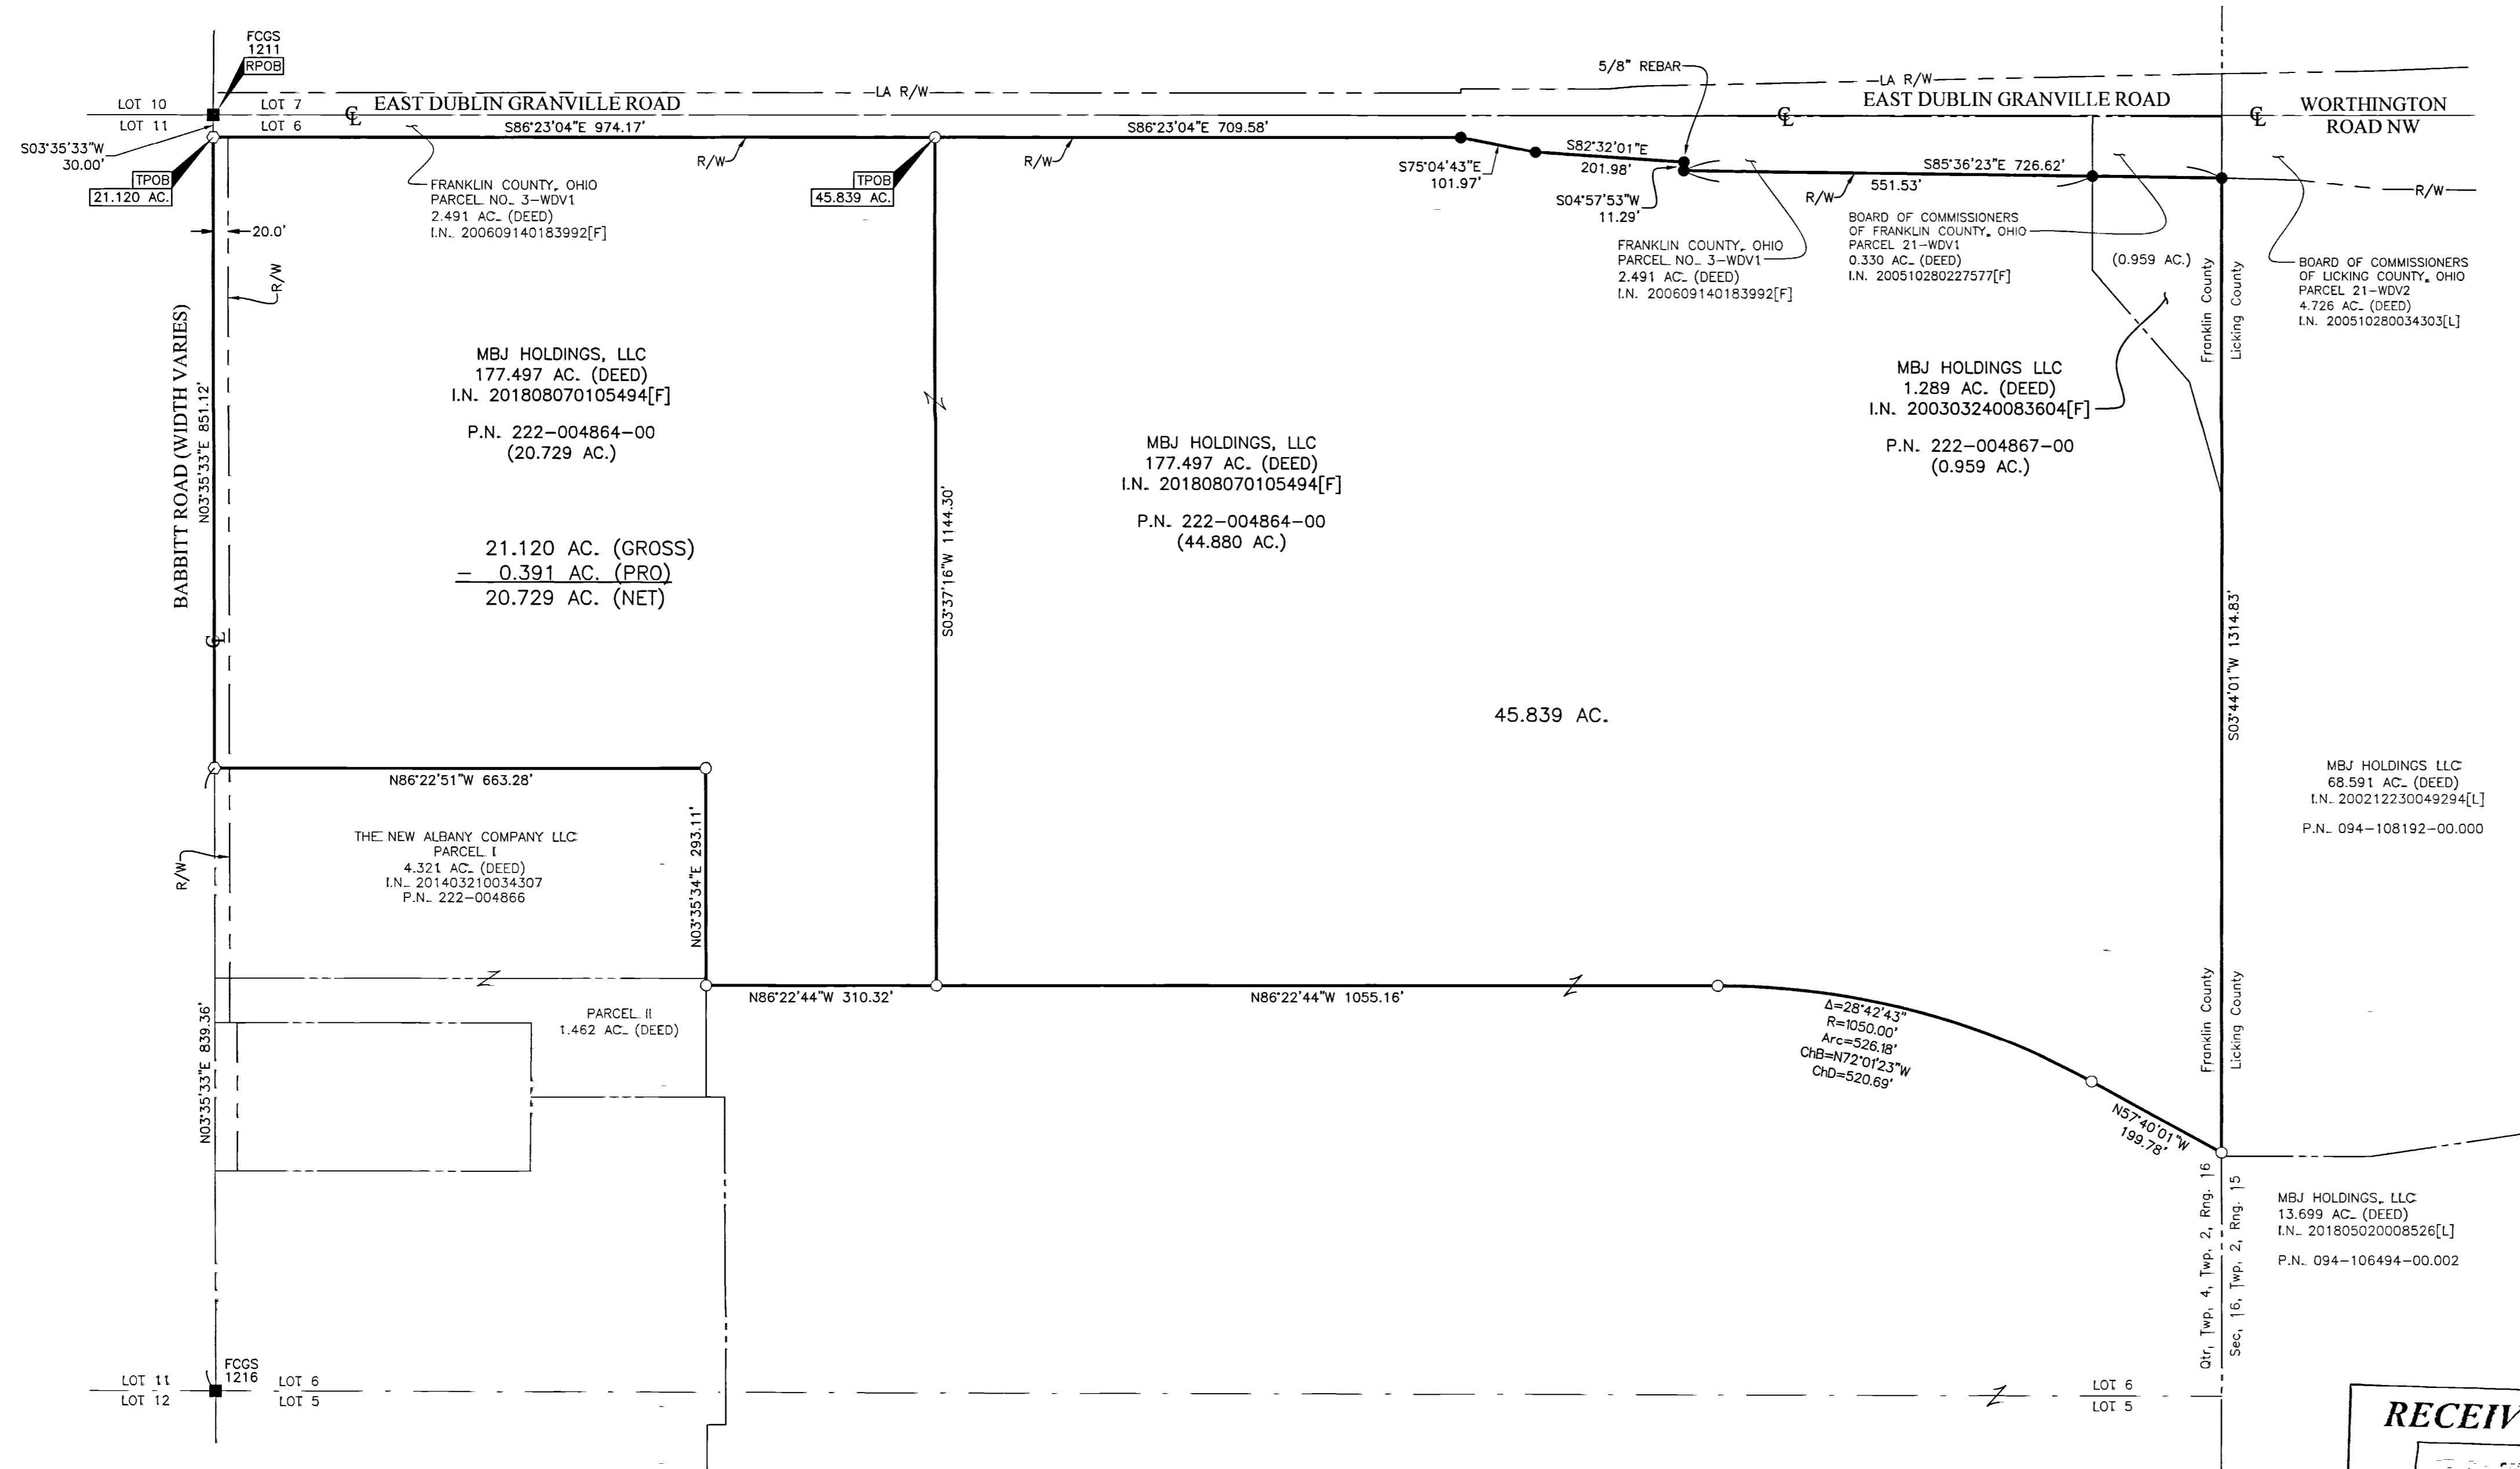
FCGS
1211
RPOB

LOT 10
LOT 11
LOT 7
LOT 6
EAST DUBLIN GRANVILLE ROAD
—LA R/W—
5/8" REBAR
EAST DUBLIN GRANVILLE ROAD
WORTHINGTON ROAD NW

S03°35'33"W
30.00'
TPOB
21.120 AC.
S86°23'04"E 974.17'
R/W
TPOB
45.839 AC.
S86°23'04"E 709.58'
R/W
S75°04'43"E
101.97'
S82°32'01"E
201.98'
S04°57'53"W
11.29'
S85°36'23"E 726.62'
551.53'
R/W
—R/W—

FRANKLIN COUNTY, OHIO
PARCEL NO. 3-WDV1
2.491 AC. (DEED)
I.N. 200609140183992[F]

20.0'
R/W

FRANKLIN COUNTY, OHIO
PARCEL NO. 3-WDV1
2.491 AC. (DEED)
I.N. 200609140183992[F]

BOARD OF COMMISSIONERS
OF FRANKLIN COUNTY, OHIO
PARCEL 21-WDV1
0.330 AC. (DEED)
I.N. 200510280227577[F]

(0.959 AC.)

BOARD OF COMMISSIONERS
OF LICKING COUNTY, OHIO
PARCEL 21-WDV2
4.726 AC. (DEED)
I.N. 200510280034303[L]

Franklin County
Licking County

BABBITT ROAD (WIDTH VARIES)
N03°35'33"E 851.12'

MBJ HOLDINGS, LLC
177.497 AC. (DEED)
I.N. 201808070105494[F]

P.N. 222-004864-00
(20.729 AC.)

21.120 AC. (GROSS)
− 0.391 AC. (PRO)
20.729 AC. (NET)

S03°37'16"W 1144.30'

MBJ HOLDINGS, LLC
177.497 AC. (DEED)
I.N. 201808070105494[F]

P.N. 222-004864-00
(44.880 AC.)

MBJ HOLDINGS LLC
1.289 AC. (DEED)
I.N. 200303240083604[F]

P.N. 222-004867-00
(0.959 AC.)

45.839 AC.

S03°44'01"W 1314.83'

MBJ HOLDINGS LLC
68.591 AC. (DEED)
I.N. 200212230049294[L]

P.N. 094-108192-00.000

N86°22'51"W 663.28'

THE NEW ALBANY COMPANY LLC
PARCEL I
4.321 AC. (DEED)
I.N. 201403210034307
P.N. 222-004866

R/W
N03°35'34"E 293.11'

N86°22'44"W 310.32'
N86°22'44"W 1055.16'

PARCEL II
1.462 AC. (DEED)

N03°35'33"E 839.36'

Δ=28°42'43"
R=1050.00'
Arc=526.18'
ChB=N72°01'23"W
ChD=520.69'

N57°40'01"W
199.78'

Franklin County
Licking County

Qtr, Twp, 4, Twp, 2, Rng. 16
Sec, 16, Twp, 2, Rng. 15

MBJ HOLDINGS, LLC
13.699 AC. (DEED)
I.N. 201805020008526[L]

P.N. 094-106494-00.002

FCGS
1216
LOT 11
LOT 12
LOT 6
LOT 5
LOT 6
LOT 5

RECEIV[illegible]